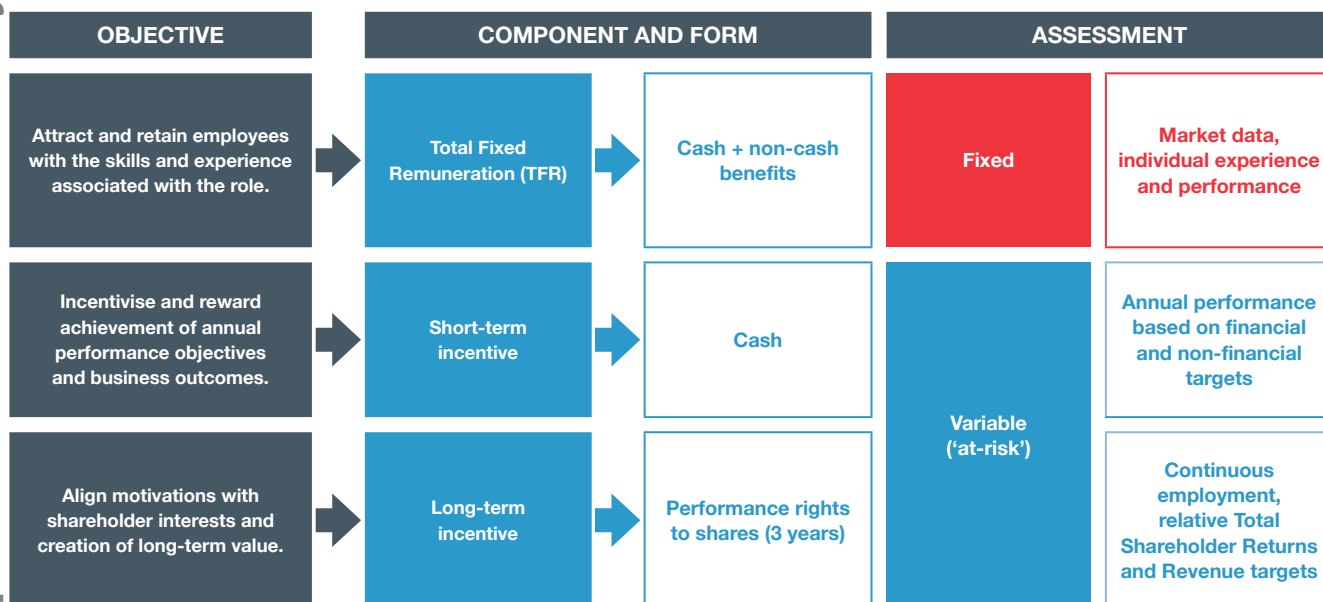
OBJECTIVE

COMPONENT AND FORM

ASSESSMENT

Attract and retain employees with the skills and experience associated with the role.

Total Fixed Remuneration (TFR)

Cash + non-cash benefits

Fixed

Market data, individual experience and performance

Incentivise and reward achievement of annual performance objectives and business outcomes.

Short-term incentive

Cash

Variable (‘at-risk’)

Annual performance based on financial and non-financial targets

Align motivations with shareholder interests and creation of long-term value.

Long-term incentive

Performance rights to shares (3 years)

Continuous employment, relative Total Shareholder Returns and Revenue targets